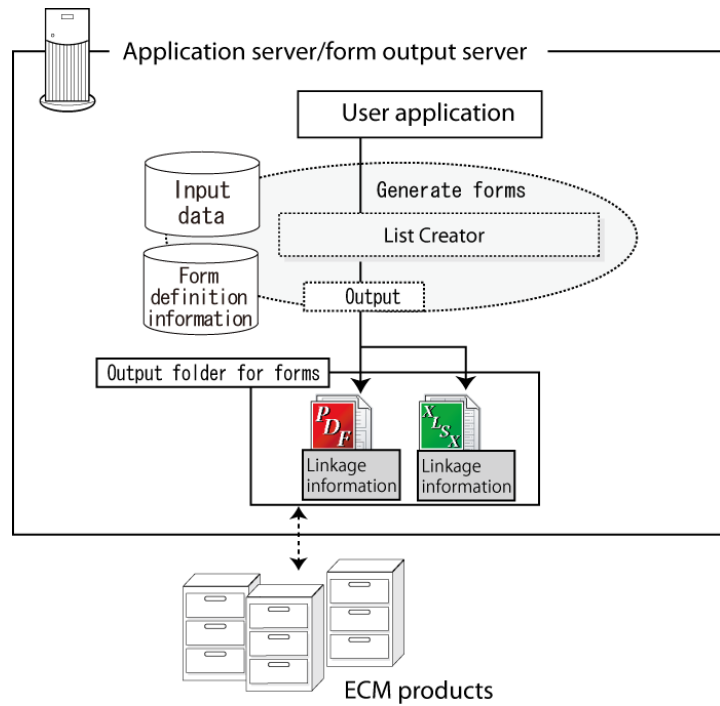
Application server/form output server

User application

Input data

Generate forms

List Creator

Form definition information

Output

Output folder for forms

PDF

XLSX

Linkage information

Linkage information

ECM products